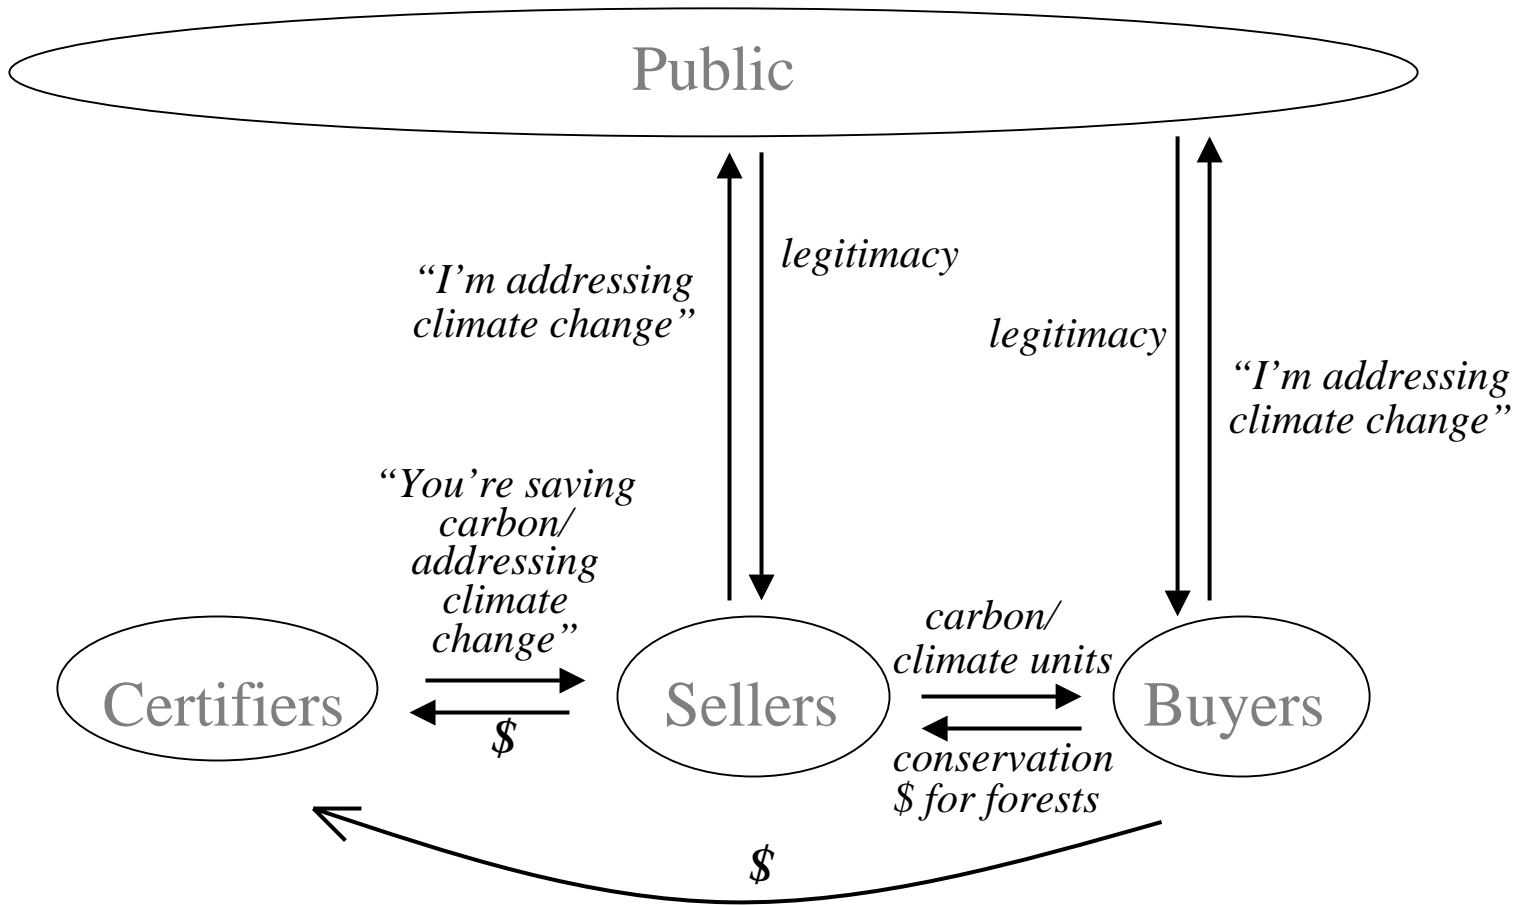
Public

"I'm addressing climate change"

legitimacy

legitimacy

"I'm addressing climate change"

"You're saving carbon/ addressing climate change"

Certifiers

$

Sellers

carbon/ climate units

Buyers

conservation $ for forests

$